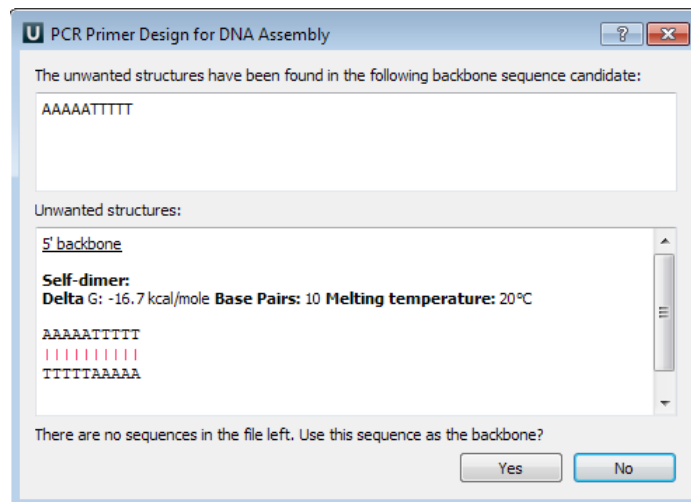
U PCR Primer Design for DNA Assembly

?

The unwanted structures have been found in the following backbone sequence candidate:

AAAAATTTTT

Unwanted structures:

5' backbone

**Self-dimer:**
**Delta** G: -16.7 kcal/mole **Base Pairs:** 10 **Melting temperature:** 20°C

AAAAATTTTT
||||||||||
TTTTTAAAAA

There are no sequences in the file left. Use this sequence as the backbone?

Yes No